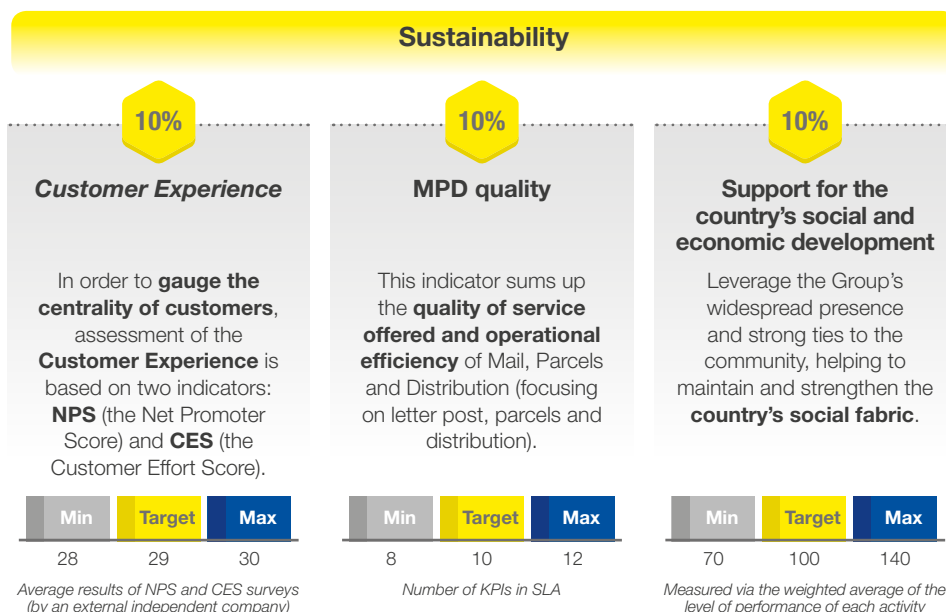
Sustainability

10%

Customer Experience

In order to gauge the centrality of customers, assessment of the Customer Experience is based on two indicators: NPS (the Net Promoter Score) and CES (the Customer Effort Score).

| Min | Target | Max |
|---|---|---|
| 28 | 29 | 30 |

Average results of NPS and CES surveys (by an external independent company)

10%

MPD quality

This indicator sums up the quality of service offered and operational efficiency of Mail, Parcels and Distribution (focusing on letter post, parcels and distribution).

| Min | Target | Max |
|---|---|---|
| 8 | 10 | 12 |

Number of KPIs in SLA

10%

Support for the country's social and economic development

Leverage the Group's widespread presence and strong ties to the community, helping to maintain and strengthen the country's social fabric.

| Min | Target | Max |
|---|---|---|
| 70 | 100 | 140 |

Measured via the weighted average of the level of performance of each activity